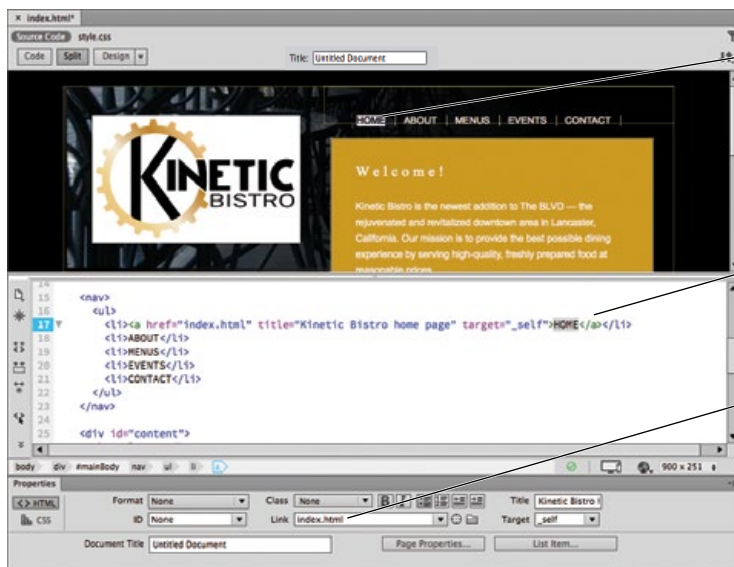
× index.html*

Source Code style.css

Code Split Design

Title: Untitled Document

KINETIC BISTRO

HOME | ABOUT | MENUS | EVENTS | CONTACT |

Welcome!

Kinetic Bistro is the newest addition to The BLVD — the rejuvenated and revitalized downtown area in Lancaster, California. Our mission is to provide the best possible dining experience by serving high-quality, freshly prepared food at reasonable prices.

14
15 <nav>
16 <ul>
17 <li><a href="index.html" title="Kinetic Bistro home page" target="_self">HOME</a></li>
18 <li>ABOUT</li>
19 <li>MENUS</li>
20 <li>EVENTS</li>
21 <li>CONTACT</li>
22 </ul>
23 </nav>
24
25 <div id="content">

body div #mainBody nav ul li a

900 x 251

Properties

<> HTML

CSS

Format None

ID None

Class None

Link index.html

Title Kinetic Bistro

Target _self

Document Title Untitled Document

Page Properties...

List Item...